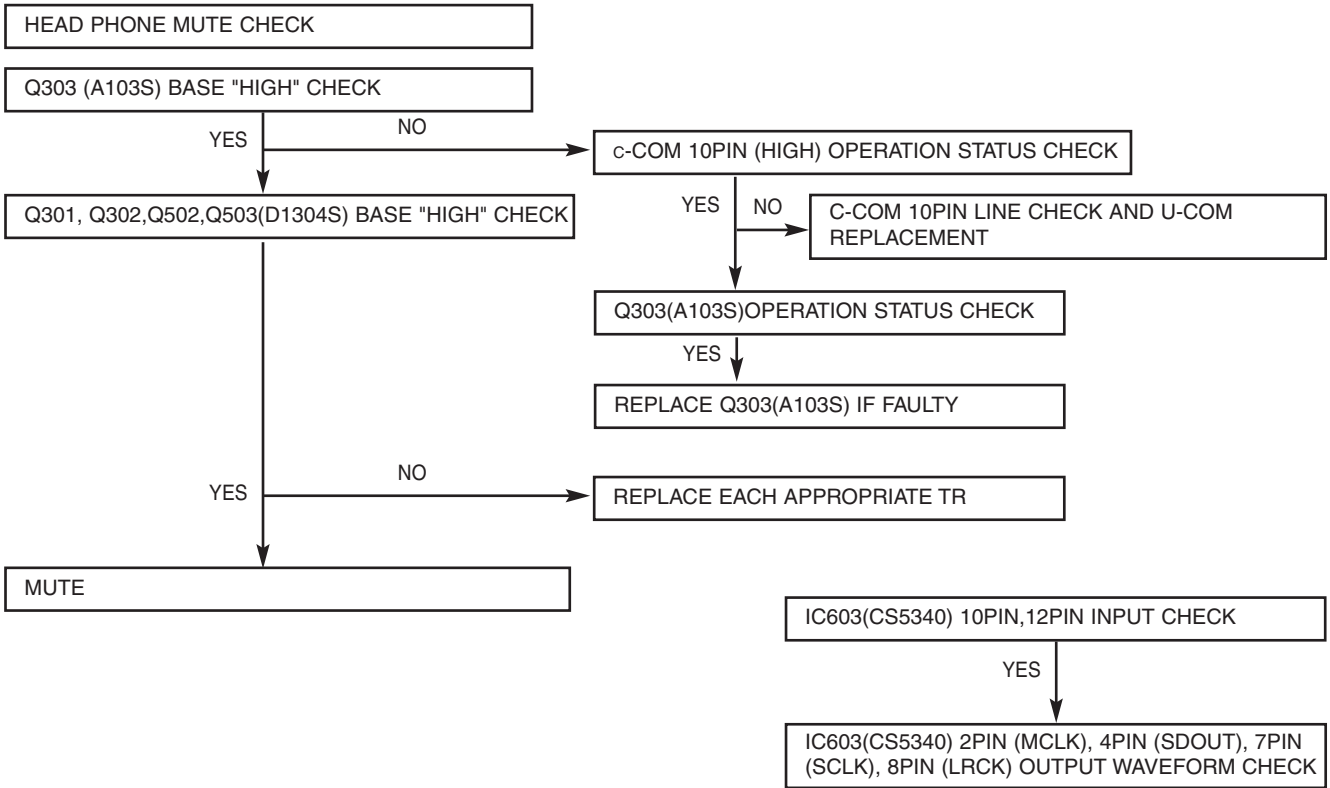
HEAD PHONE MUTE CHECK

Q303 (A103S) BASE "HIGH" CHECK

YES

NO

C-COM 10PIN (HIGH) OPERATION STATUS CHECK

Q301, Q302,Q502,Q503(D1304S) BASE "HIGH" CHECK

YES

NO

C-COM 10PIN LINE CHECK AND U-COM REPLACEMENT

Q303(A103S)OPERATION STATUS CHECK

YES

REPLACE Q303(A103S) IF FAULTY

NO

YES

REPLACE EACH APPROPRIATE TR

MUTE

IC603(CS5340) 10PIN,12PIN INPUT CHECK

YES

IC603(CS5340) 2PIN (MCLK), 4PIN (SDOUT), 7PIN (SCLK), 8PIN (LRCK) OUTPUT WAVEFORM CHECK